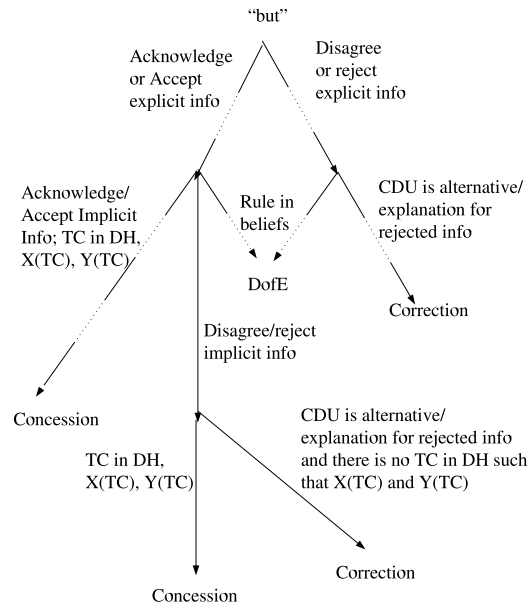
"but"

Acknowledge or Accept explicit info

Disagree or reject explicit info

Acknowledge/ Accept Implicit Info; TC in DH, X(TC), Y(TC)

Rule in beliefs

CDU is alternative/ explanation for rejected info

DofE

Correction

Disagree/reject implicit info

Concession

CDU is alternative/ explanation for rejected info and there is no TC in DH such that X(TC) and Y(TC)

TC in DH, X(TC), Y(TC)

Correction

Concession